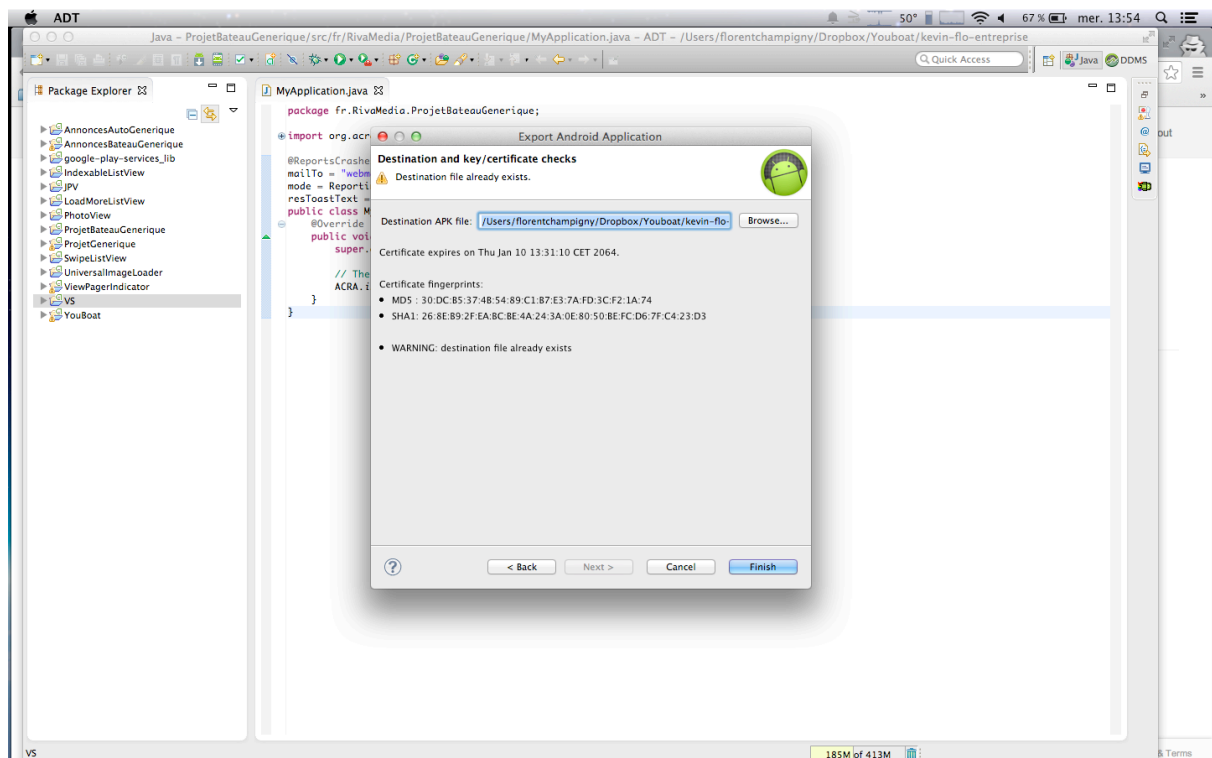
ADT

50° 67 % mer. 13:54

Java – ProjetBateauGenerique/src/fr/RivaMedia/ProjetBateauGenerique/MyApplication.java – ADT – /Users/florentchampigny/Dropbox/Youboat/kevin-flo-entreprise

Quick Access

Java DDMS

Package Explorer

AnnoncesAutoGenerique
AnnoncesBateauGenerique
google-play-services_lib
IndexableListView
JPV
LoadMoreListView
PhotoView
ProjetBateauGenerique
ProjetGenerique
SwipeListView
UniversalImageLoader
ViewPagerIndicator
VS
YouBoat

MyApplication.java

package fr.RivaMedia.ProjetBateauGenerique;

import org.acr

@ReportsCrashe
mailTo = "webm
mode = Reporti
resToastText =
public class M
@Override
public voi
super.

// The
ACRA.i
}
}

Export Android Application

Destination and key/certificate checks

Destination file already exists.

Destination APK file: /Users/florentchampigny/Dropbox/Youboat/kevin-flo-

Browse...

Certificate expires on Thu Jan 10 13:31:10 CET 2064.

Certificate fingerprints:
MD5 : 30:DC:B5:37:4B:54:89:C1:B7:E3:7A:FD:3C:F2:1A:74
SHA1: 26:8E:B9:2F:EA:BC:BE:4A:24:3A:0E:80:50:BE:FC:D6:7F:C4:23:D3

WARNING: destination file already exists

< Back

Next >

Cancel

Finish

out

VS

185M of 413M

& Terms